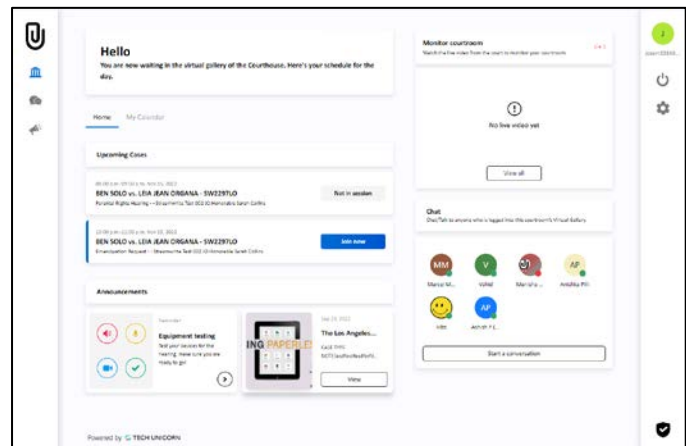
Hello
You are now waiting in the virtual gallery of the Courthouse. Here's your schedule for the day.

Home My Calendar

Upcoming Cases

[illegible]
BEN SOLO vs. LEIA JEAN ORGANA - SW229TLO
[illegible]
Not in session

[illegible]
BEN SOLO vs. LEIA JEAN ORGANA - SW229TLO
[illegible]
Join now

Announcements

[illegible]
Equipment testing
Test your devices for the hearing. Make sure you are ready to go

ING PAPERLE
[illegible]
The Los Angeles...
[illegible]
View

Monitor courtroom
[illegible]

No live video yet

View all

Chat
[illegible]

MM Marcel M...
V Vahid
Marsha ...
AP Anitha Pil...
Ahin
AP Ashish F...

Start a conversation

Powered by TECH UNICORN